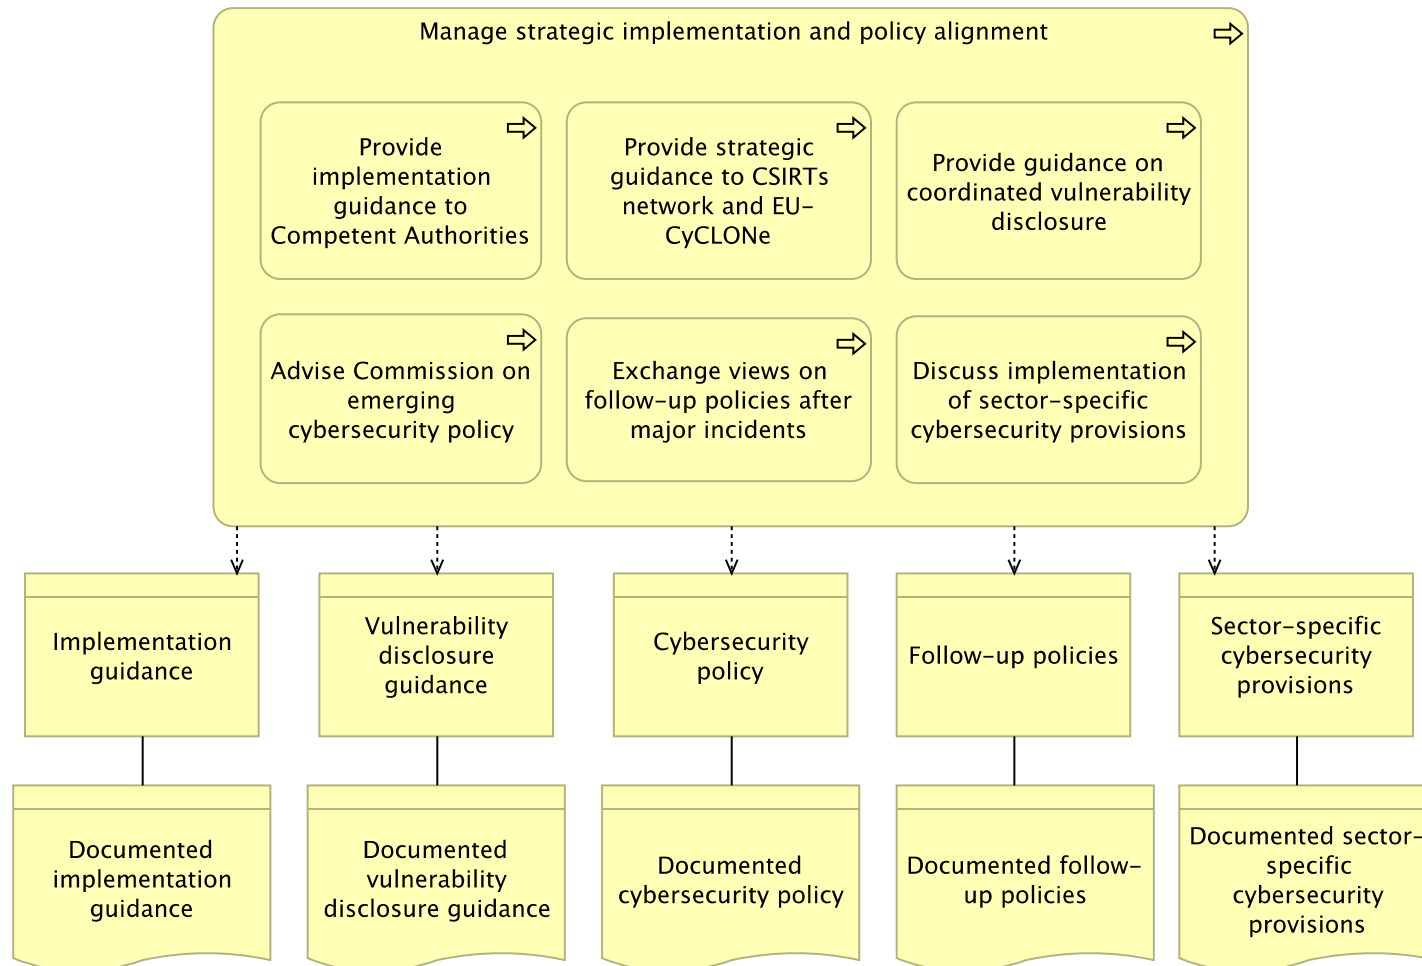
Manage strategic implementation and policy alignment

Provide implementation guidance to Competent Authorities

Provide strategic guidance to CSIRTs network and EU-CyCLONe

Provide guidance on coordinated vulnerability disclosure

Advise Commission on emerging cybersecurity policy

Exchange views on follow-up policies after major incidents

Discuss implementation of sector-specific cybersecurity provisions

Implementation guidance

Vulnerability disclosure guidance

Cybersecurity policy

Follow-up policies

Sector-specific cybersecurity provisions

Documented implementation guidance

Documented vulnerability disclosure guidance

Documented cybersecurity policy

Documented follow-up policies

Documented sector-specific cybersecurity provisions